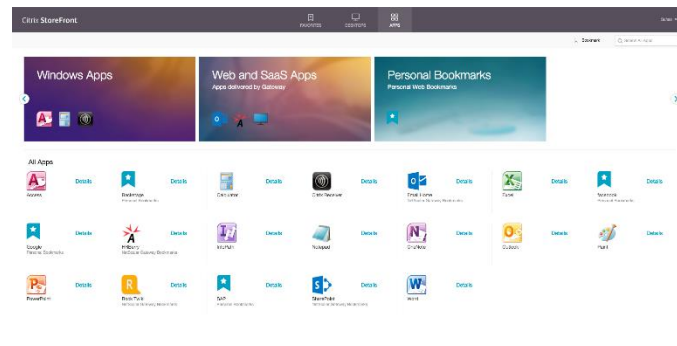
Citrix StoreFront

FAVORITES DESKTOPS APPS

Admin

Download Search All Apps

Windows Apps

Web and SaaS Apps
Apps delivered by Gateway

Personal Bookmarks
Personal Web Bookmarks

All Apps

Access Details
Bookmarks Details
Calculator Details
Citrix Receiver Details
Email Home Details
Excel Details
Facebook Details
Google Details
Infoblox Details
InfoPath Details
Notepad Details
OneNote Details
Outlook Details
Paint Details
PowerPoint Details
Rally Task Details
SAP Details
SharePoint Details
Word Details